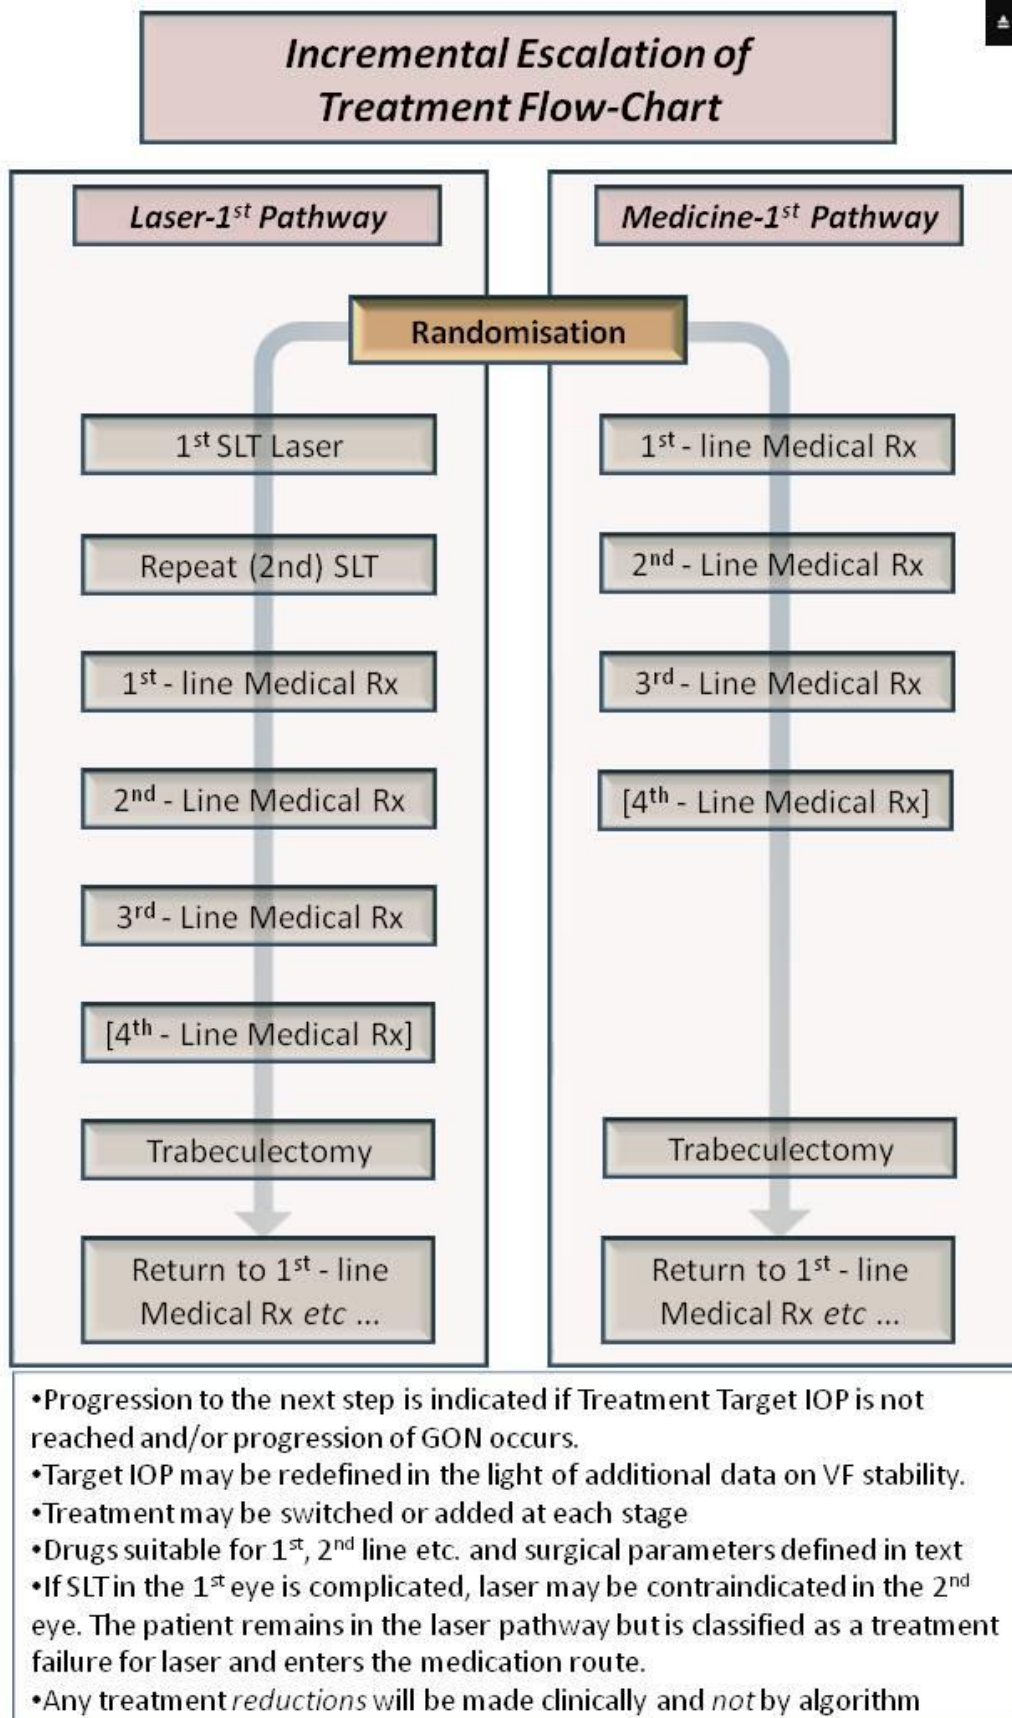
Incremental Escalation of Treatment Flow-Chart

Laser-1$^{st}$ Pathway

Medicine-1$^{st}$ Pathway

Randomisation

1$^{st}$ SLT Laser

Repeat (2nd) SLT

1$^{st}$ - line Medical Rx

2$^{nd}$ - Line Medical Rx

3$^{rd}$ - Line Medical Rx

[4$^{th}$ - Line Medical Rx]

Trabeculectomy

Return to 1$^{st}$ - line Medical Rx etc ...

1$^{st}$ - line Medical Rx

2$^{nd}$ - Line Medical Rx

3$^{rd}$ - Line Medical Rx

[4$^{th}$ - Line Medical Rx]

Trabeculectomy

Return to 1$^{st}$ - line Medical Rx etc ...

•Progression to the next step is indicated if Treatment Target IOP is not reached and/or progression of GON occurs.
•Target IOP may be redefined in the light of additional data on VF stability.
•Treatment may be switched or added at each stage
•Drugs suitable for 1$^{st}$, 2$^{nd}$ line etc. and surgical parameters defined in text
•If SLT in the 1$^{st}$ eye is complicated, laser may be contraindicated in the 2$^{nd}$ eye. The patient remains in the laser pathway but is classified as a treatment failure for laser and enters the medication route.
•Any treatment reductions will be made clinically and not by algorithm